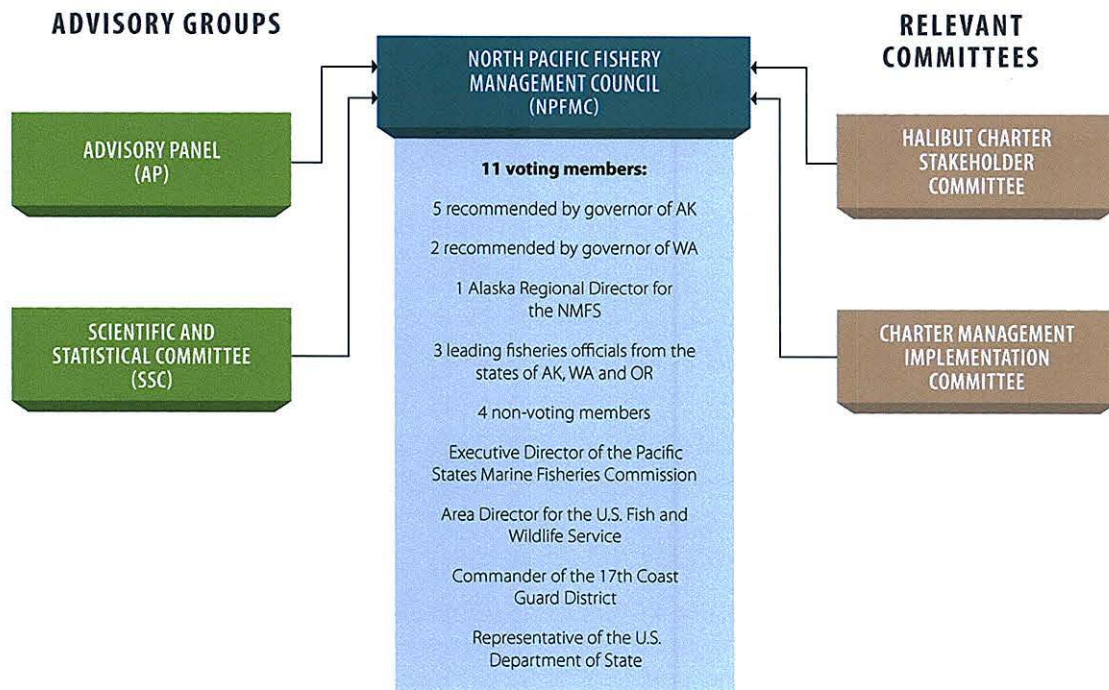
ADVISORY GROUPS

NORTH PACIFIC FISHERY MANAGEMENT COUNCIL (NPFMC)

RELEVANT COMMITTEES

ADVISORY PANEL (AP)

SCIENTIFIC AND STATISTICAL COMMITTEE (SSC)

11 voting members:

5 recommended by governor of AK

2 recommended by governor of WA

1 Alaska Regional Director for the NMFS

3 leading fisheries officials from the states of AK, WA and OR

4 non-voting members

Executive Director of the Pacific States Marine Fisheries Commission

Area Director for the U.S. Fish and Wildlife Service

Commander of the 17th Coast Guard District

Representative of the U.S. Department of State

HALIBUT CHARTER STAKEHOLDER COMMITTEE

CHARTER MANAGEMENT IMPLEMENTATION COMMITTEE